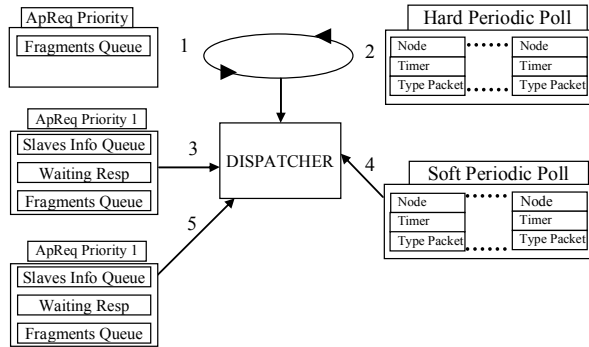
ApReq Priority

Fragments Queue

1

2

Hard Periodic Poll

| Node | Node |
|---|---|
| Timer | Timer |
| Type Packet | Type Packet |

ApReq Priority 1

Slaves Info Queue

Waiting Resp

Fragments Queue

3

DISPATCHER

4

Soft Periodic Poll

| Node | Node |
|---|---|
| Timer | Timer |
| Type Packet | Type Packet |

5

ApReq Priority 1

Slaves Info Queue

Waiting Resp

Fragments Queue